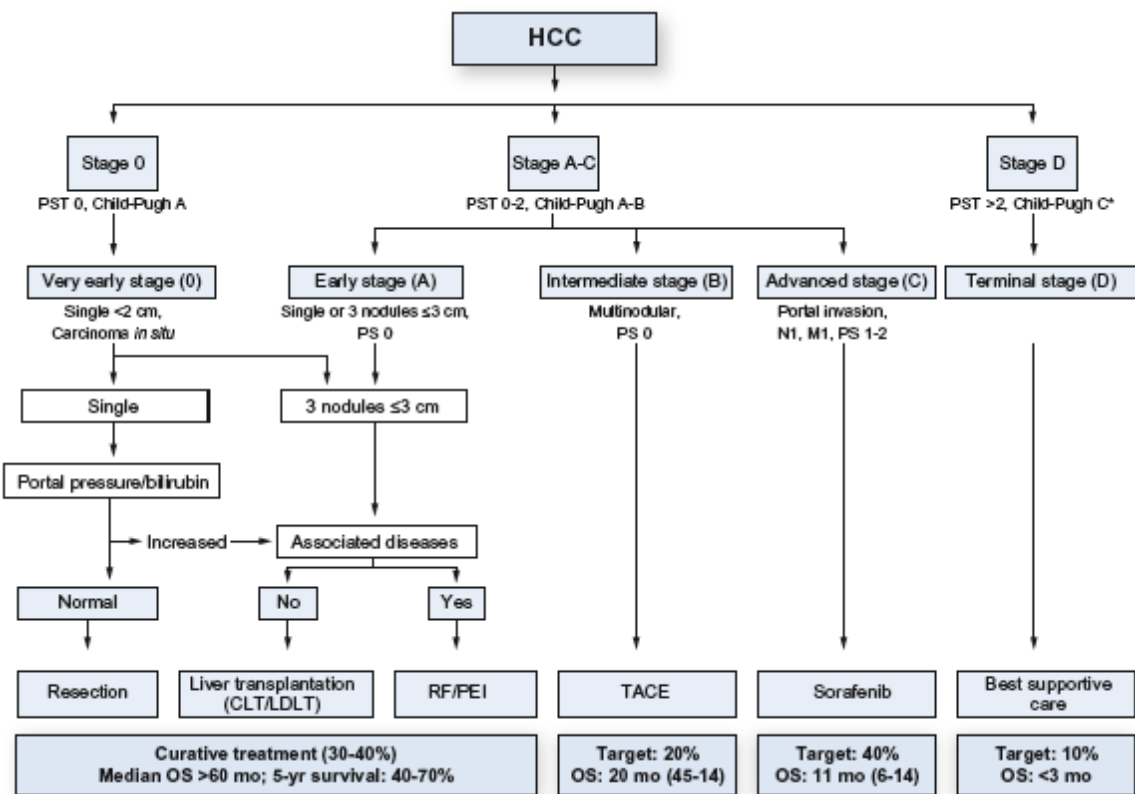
HCC

Stage 0
PST 0, Child-Pugh A

Stage A-C
PST 0-2, Child-Pugh A-B

Stage D
PST >2, Child-Pugh C*

Very early stage (0)
Single <2 cm, Carcinoma *in situ*

Early stage (A)
Single or 3 nodules ≤3 cm, PS 0

Intermediate stage (B)
Multinodular, PS 0

Advanced stage (C)
Portal invasion, N1, M1, PS 1-2

Terminal stage (D)

Single

3 nodules ≤3 cm

Portal pressure/bilirubin

Increased

Associated diseases

Normal

No

Yes

Resection

Liver transplantation (CLT/LDLT)

RF/PEI

TACE

Sorafenib

Best supportive care

Curative treatment (30-40%)
Median OS >60 mo; 5-yr survival: 40-70%

Target: 20%
OS: 20 mo (45-14)

Target: 40%
OS: 11 mo (6-14)

Target: 10%
OS: <3 mo